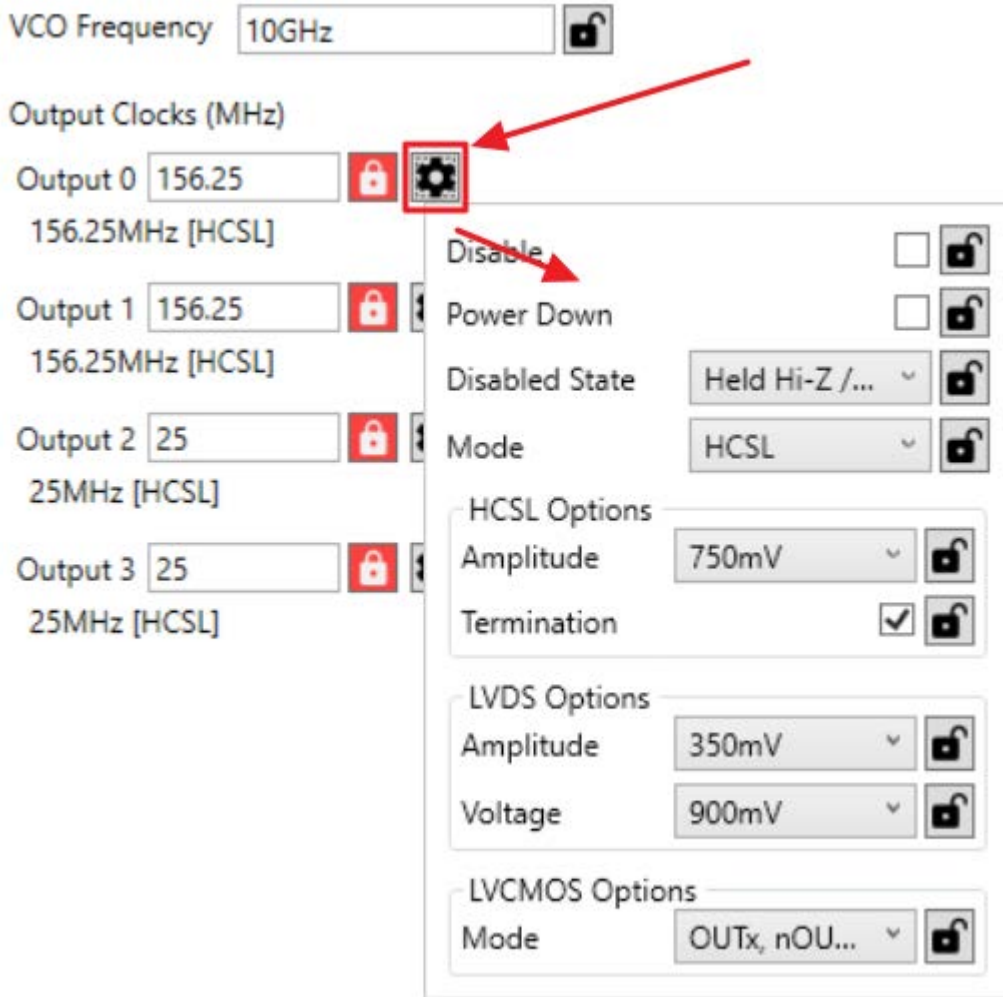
VCO Frequency 10GHz

Output Clocks (MHz)

Output 0 156.25
156.25MHz [HCSL]

Output 1 156.25
156.25MHz [HCSL]

Output 2 25
25MHz [HCSL]

Output 3 25
25MHz [HCSL]

Disable

Power Down

Disabled State Held Hi-Z /...

Mode HCSL

HCSL Options

Amplitude 750mV

Termination

LVDS Options

Amplitude 350mV

Voltage 900mV

LVCMOS Options

Mode OUTx, nOU...